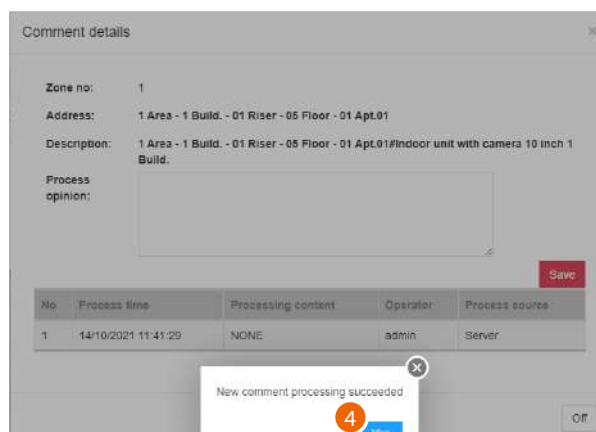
Comment details

Zone no: 1

Address: 1 Area - 1 Build. - 01 Riser - 05 Floor - 01 Apt.01

Description: 1 Area - 1 Build. - 01 Riser - 05 Floor - 01 Apt.01#Indoor unit with camera 10 inch 1 Build.

Process opinion:

Save

| No | Process time | Processing content | Operator | Process source |
|---|---|---|---|---|
| 1 | 14/10/2021 11:41:29 | NONE | admin | Server |

New comment processing succeeded

4

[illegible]

Off